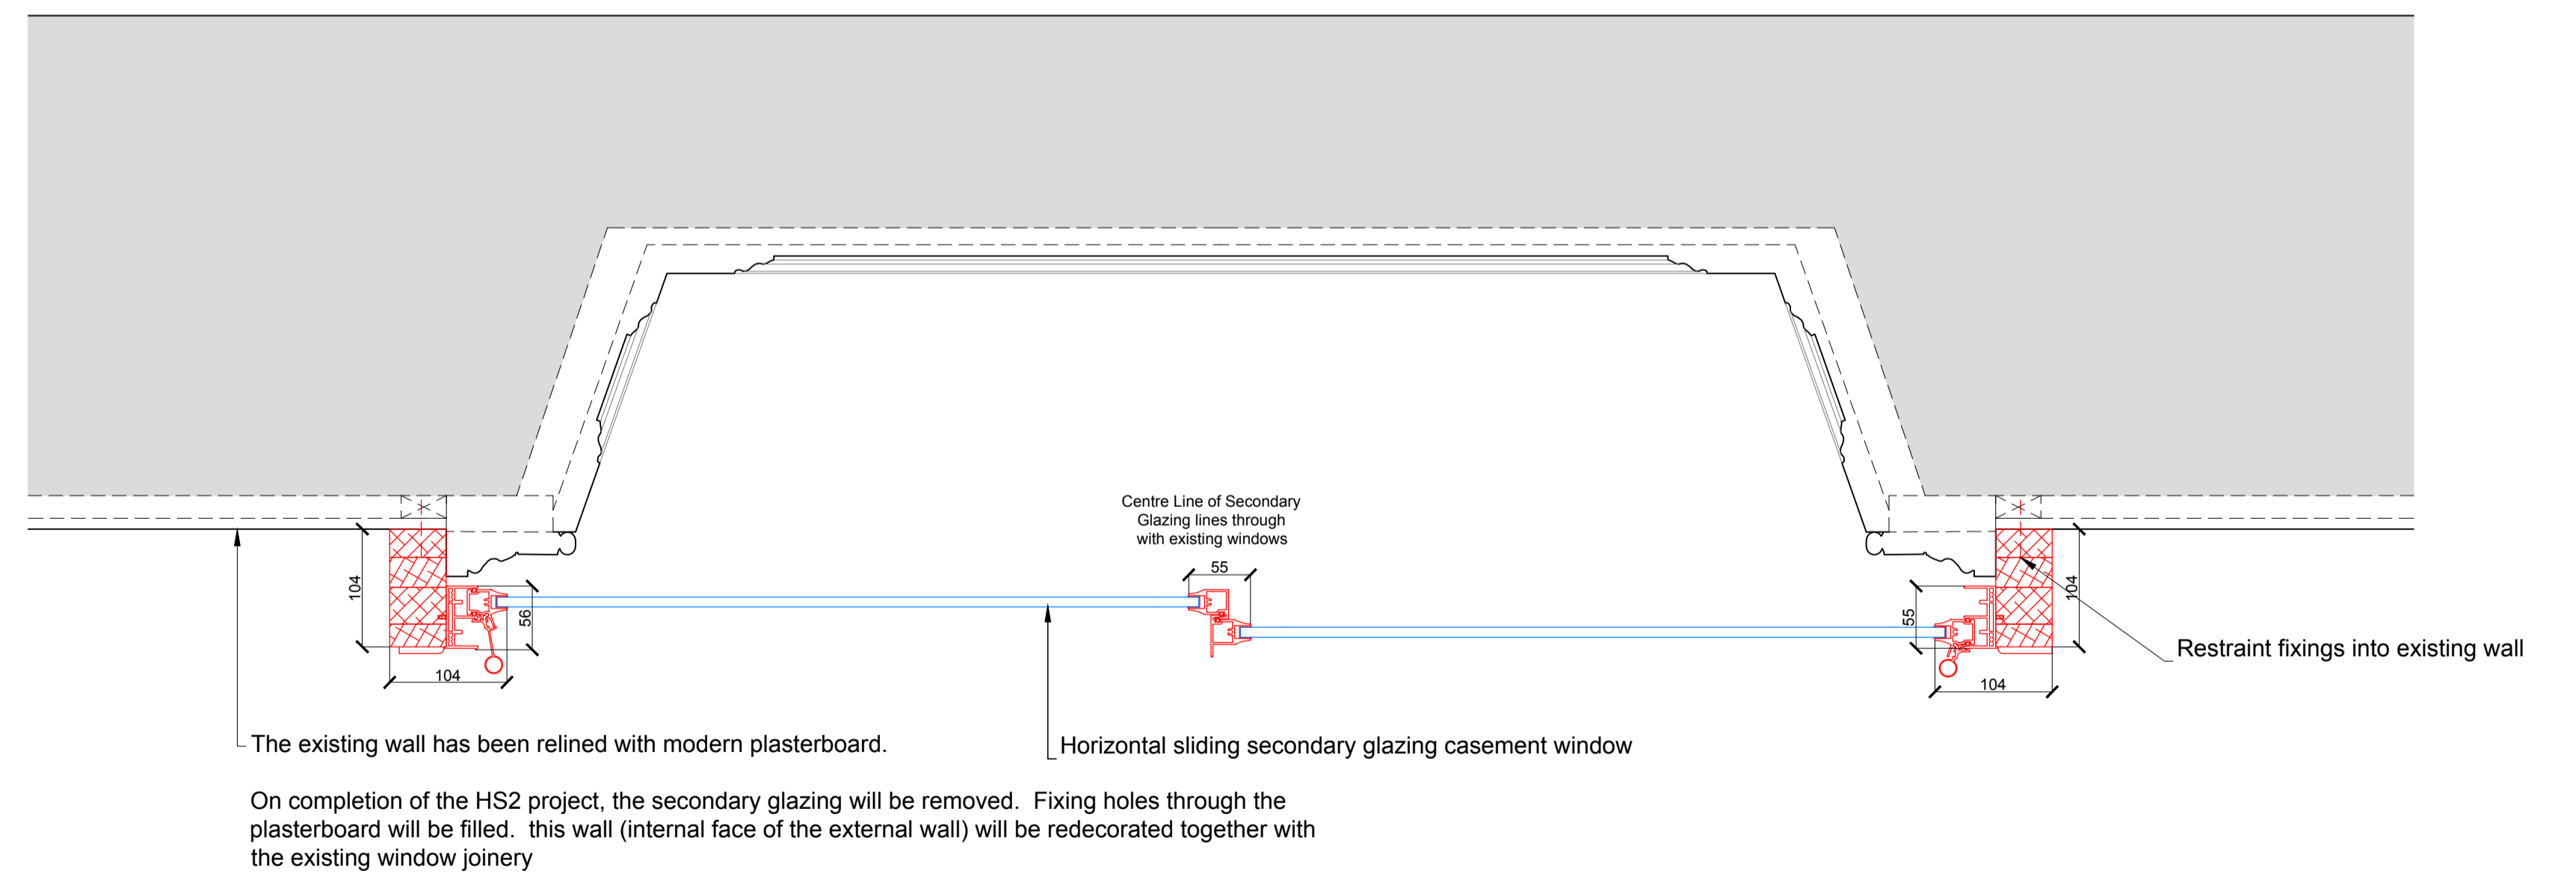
Centre Line of Secondary Glazing lines through with existing windows

55

104

56

104

55

104

104

Restraint fixings into existing wall

The existing wall has been relined with modern plasterboard.

Horizontal sliding secondary glazing casement window

On completion of the HS2 project, the secondary glazing will be removed. Fixing holes through the plasterboard will be filled. this wall (internal face of the external wall) will be redecorated together with the existing window joinery